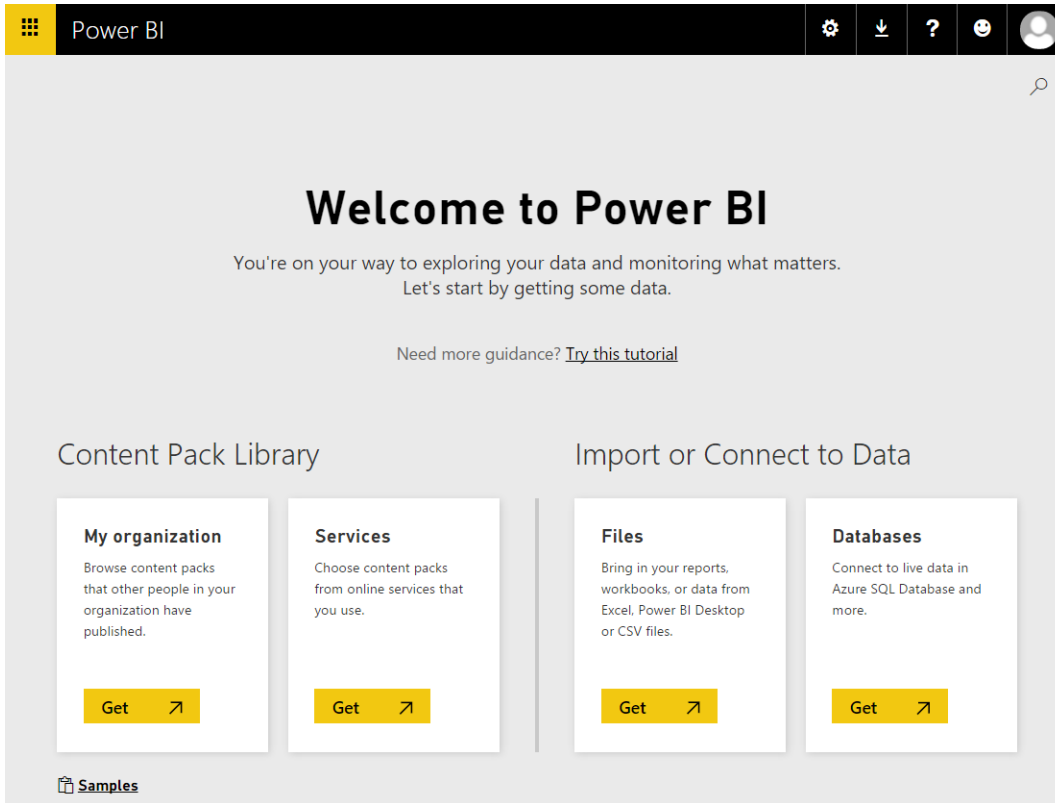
Power BI

Welcome to Power BI

You're on your way to exploring your data and monitoring what matters.
Let's start by getting some data.

Need more guidance? Try this tutorial

Content Pack Library

My organization
Browse content packs that other people in your organization have published.
Get

Services
Choose content packs from online services that you use.
Get

Import or Connect to Data

Files
Bring in your reports, workbooks, or data from Excel, Power BI Desktop or CSV files.
Get

Databases
Connect to live data in Azure SQL Database and more.
Get

Samples